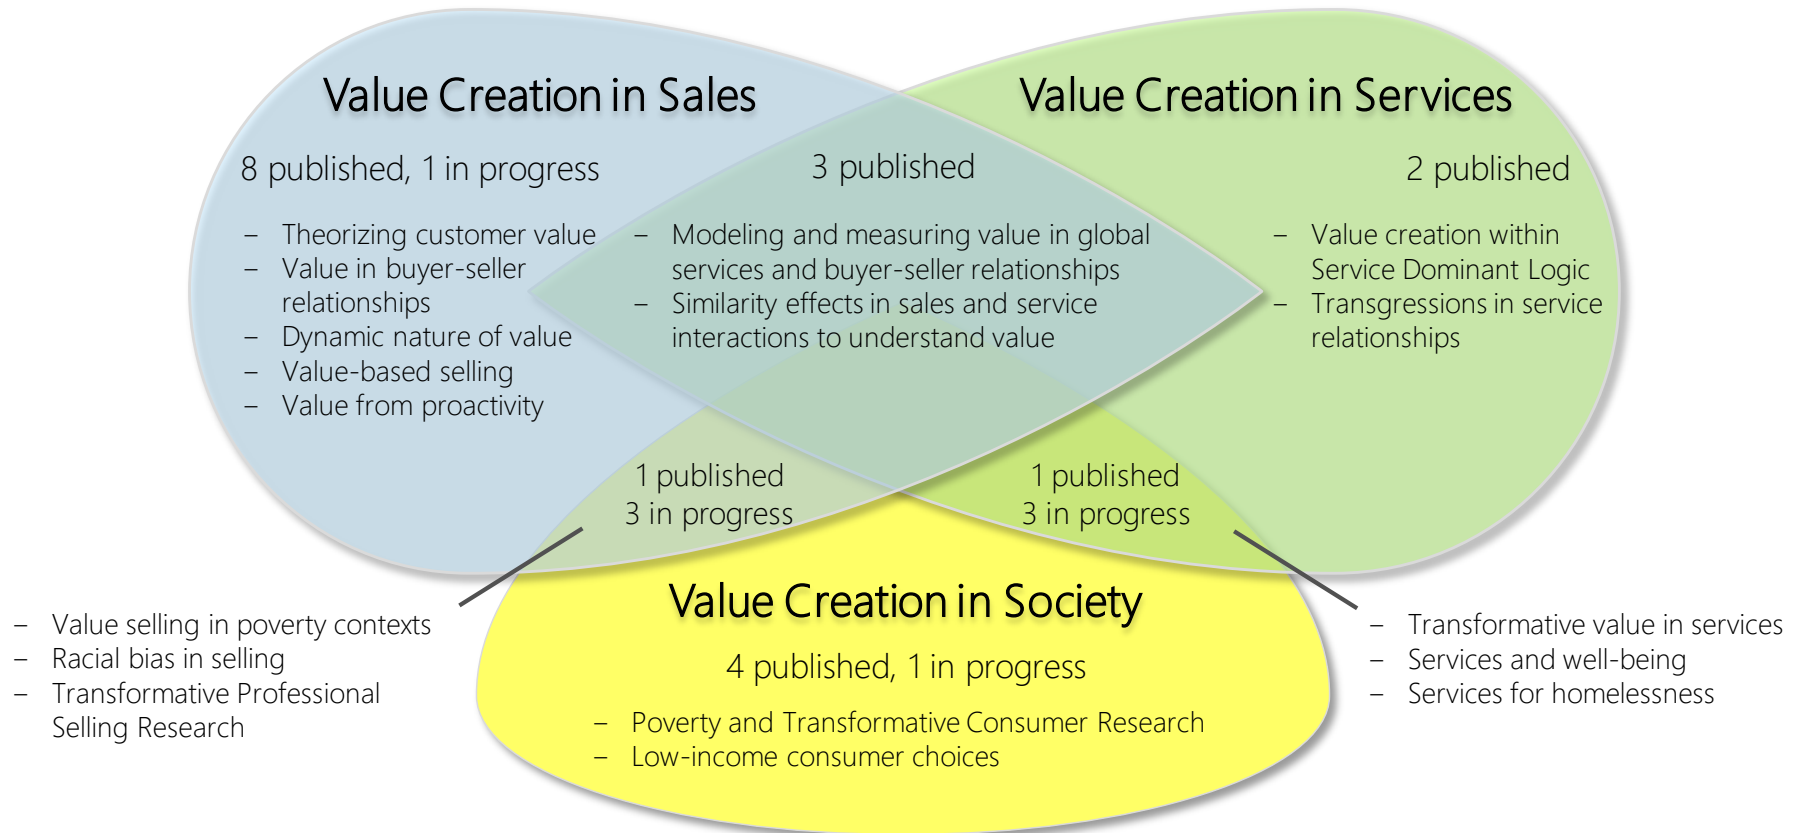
Value Creation in Sales

8 published, 1 in progress

– Theorizing customer value
– Value in buyer-seller relationships
– Dynamic nature of value
– Value-based selling
– Value from proactivity

3 published

– Modeling and measuring value in global services and buyer-seller relationships
– Similarity effects in sales and service interactions to understand value

Value Creation in Services

2 published

– Value creation within Service Dominant Logic
– Transgressions in service relationships

1 published
3 in progress

1 published
3 in progress

– Value selling in poverty contexts
– Racial bias in selling
– Transformative Professional Selling Research

Value Creation in Society

4 published, 1 in progress

– Poverty and Transformative Consumer Research
– Low-income consumer choices

– Transformative value in services
– Services and well-being
– Services for homelessness